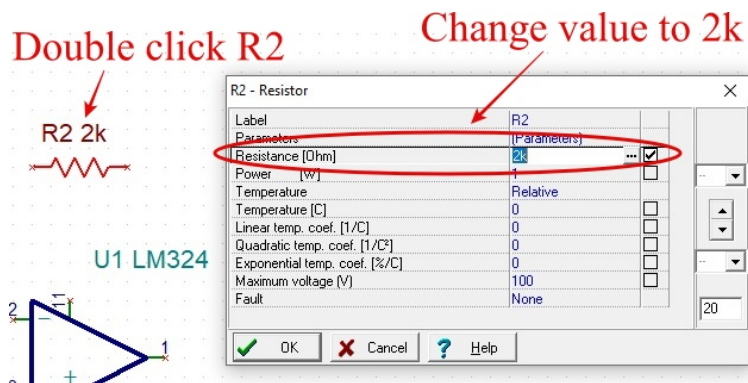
Double click R2

Change value to 2k

R2 2k

U1 LM324

R2 - Resistor

| | |
|---|---|
| Label | R2 |
| Parameters | (Parameters) |
| Resistance [Ohm] | 2k |
| Power [W] | 1 |
| Temperature | Relative |
| Temperature [C] | 0 |
| Linear temp. coef. [1/C] | 0 |
| Quadratic temp. coef. [1/C²] | 0 |
| Exponential temp. coef. [%/C] | 0 |
| Maximum voltage [V] | 100 |
| Fault | None |

OK Cancel Help

20

2

1